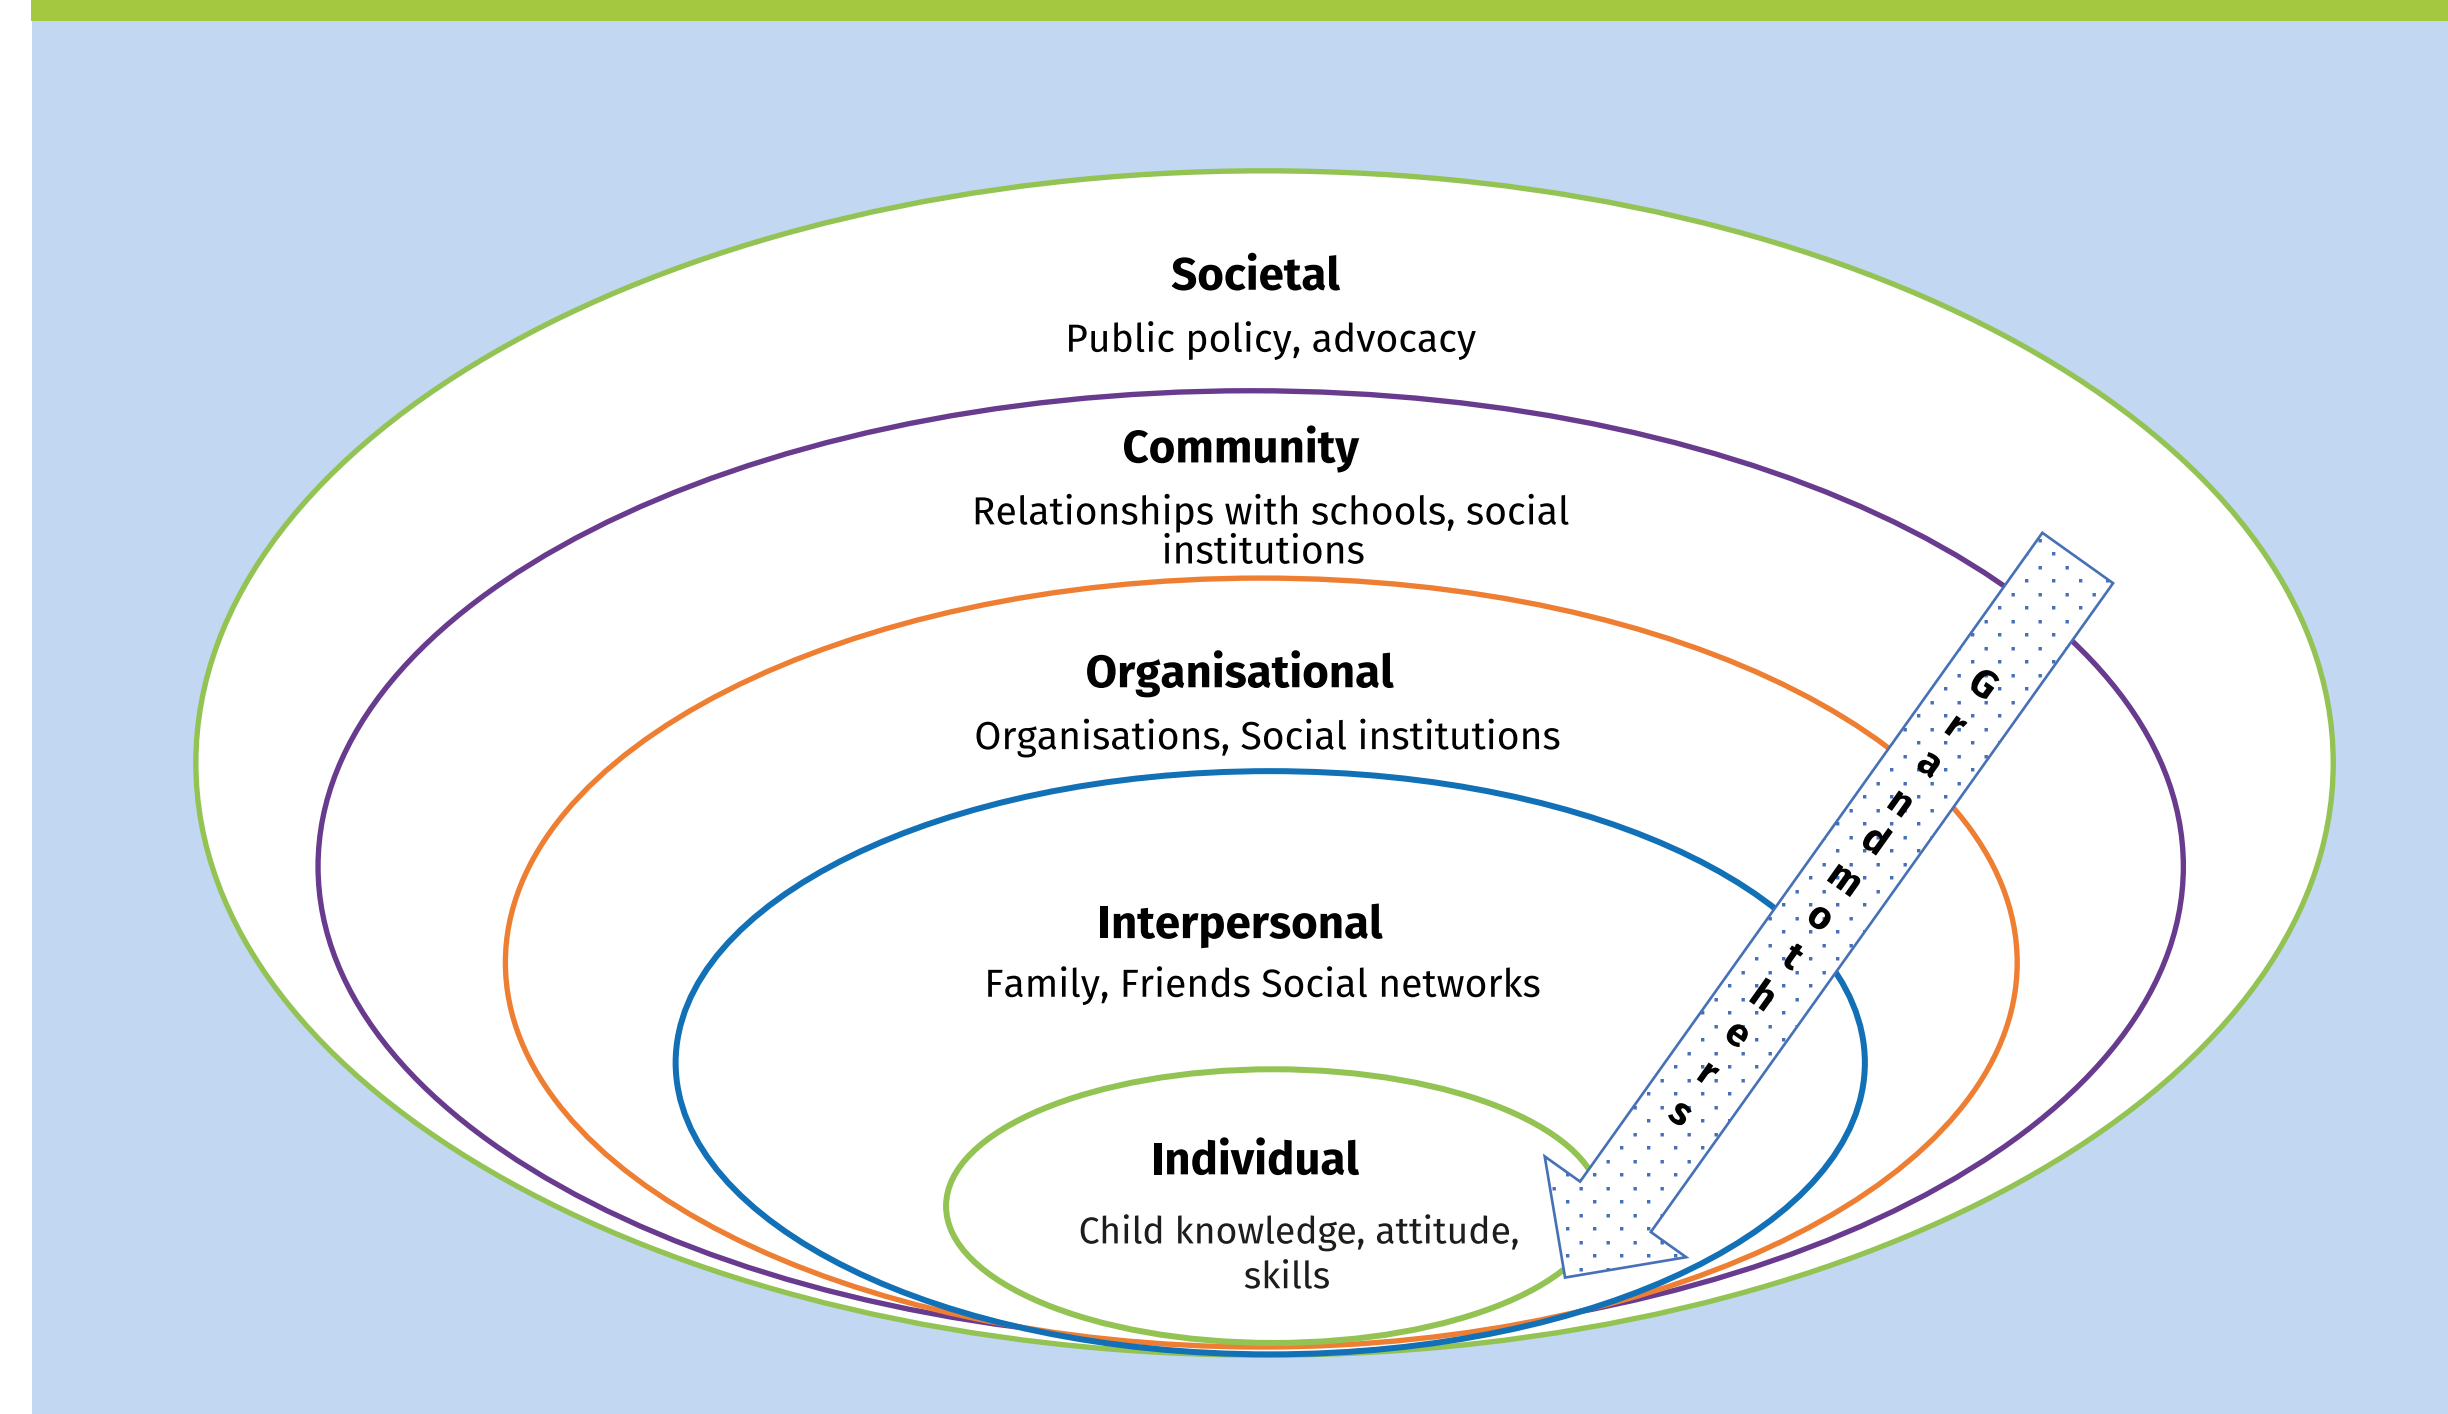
Societal

Public policy, advocacy

Community

Relationships with schools, social institutions

Organisational

Organisations, Social institutions

Interpersonal

Family, Friends Social networks

Individual

Child knowledge, attitude, skills

Grandmothers